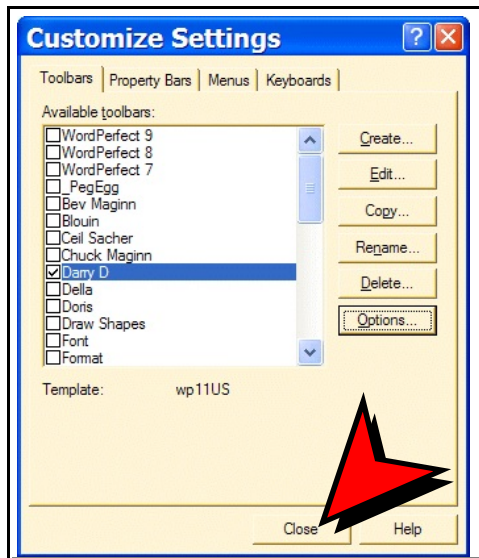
Customize Settings

Toolbars | Property Bars | Menus | Keyboards

Available toolbars:

WordPerfect 9
WordPerfect 8
WordPerfect 7
_PegEgg
Bev Maginn
Blouin
Ceil Sacher
Chuck Maginn
Darry D
Della
Doris
Draw Shapes
Font
Format

Create...
Edit...
Copy...
Rename...
Delete...
Options...

Template: wp11US

Close
Help